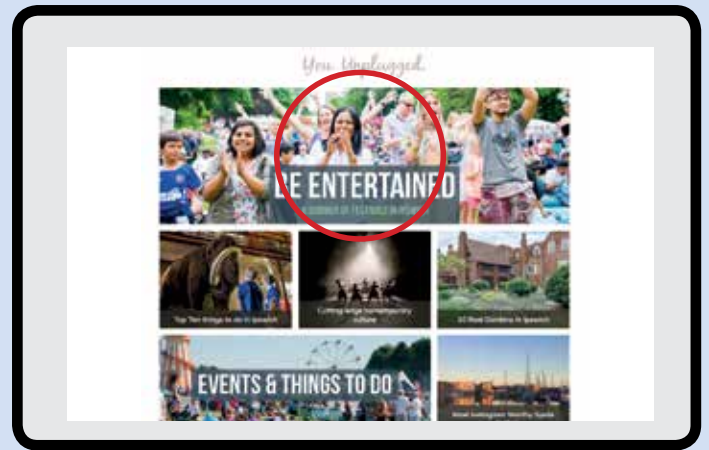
You Unplugged.

BE ENTERTAINED

A SUMMER OF FESTIVALS IN IPSWICH

Top Ten things to do in Ipswich

Cutting edge contemporary culture

10 Best Gardens in Ipswich

EVENTS & THINGS TO DO

Most Instagram Worthy Spots